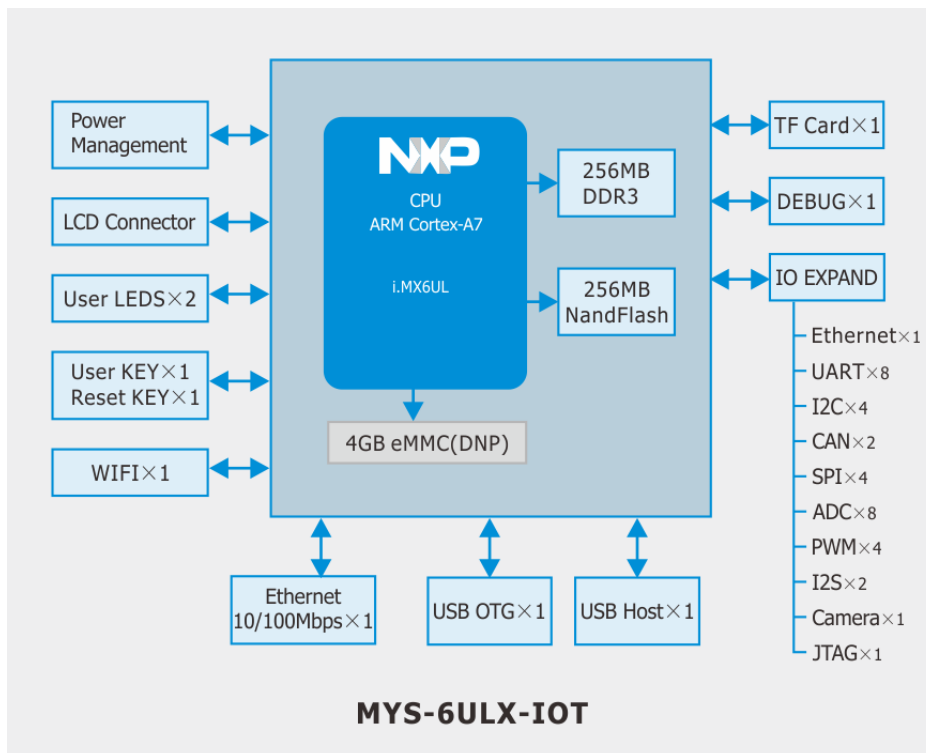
Power Management

LCD Connector

User LEDS×2

User KEY×1
Reset KEY×1

WIFI×1

NXP

CPU
ARM Cortex-A7

i.MX6UL

256MB
DDR3

256MB
NandFlash

4GB eMMC(DNP)

TF Card×1

DEBUG×1

IO EXPAND

Ethernet×1
UART×8
I2C×4
CAN×2
SPI×4
ADC×8
PWM×4
I2S×2
Camera×1
JTAG×1

Ethernet
10/100Mbps×1

USB OTG×1

USB Host×1

MYS-6ULX-IOT